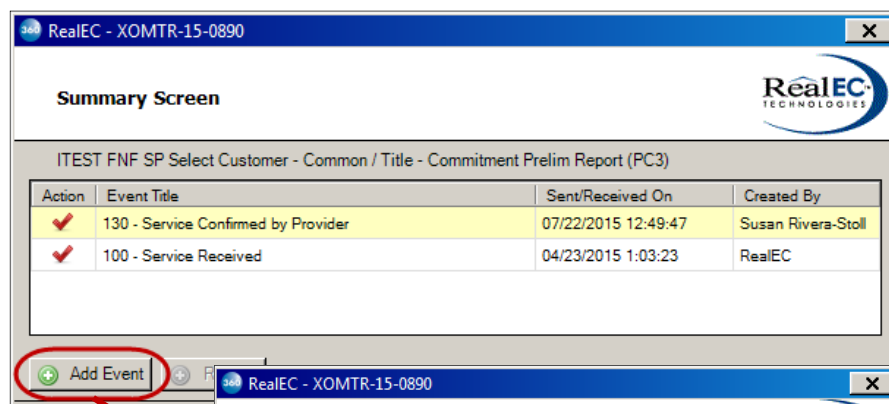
360 RealEC - XOMTR-15-0890

X

Summary Screen

RealEC TECHNOLOGIES

ITEST FNF SP Select Customer - Common / Title - Commitment Prelim Report (PC3)

| Action | Event Title | Sent/Received On | Created By |
|---|---|---|---|
| | 130 - Service Confirmed by Provider | 07/22/2015 12:49:47 | Susan Rivera-Stoll |
| | 100 - Service Received | 04/23/2015 1:03:23 | RealEC |

Add Event

R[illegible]

360 RealEC - XOMTR-15-0890

X